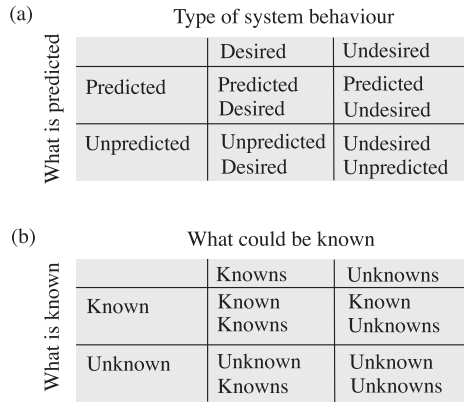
(a)

Type of system behaviour

What is predicted

| | Desired | Undesired |
|---|---|---|
| Predicted | Predicted Desired | Predicted Undesired |
| Unpredicted | Unpredicted Desired | Undesired Unpredicted |

(b)

What could be known

What is known

| | Knowns | Unknowns |
|---|---|---|
| Known | Known Knowns | Known Unknowns |
| Unknown | Unknown Knowns | Unknown Unknowns |